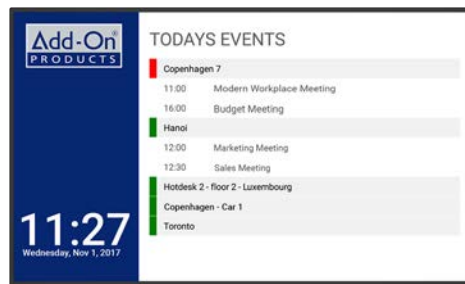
Add-On®
PRODUCTS

11:27
Wednesday, Nov 1, 2017

TODAYS EVENTS

Copenhagen 7

11:00 Modern Workplace Meeting

16:00 Budget Meeting

Hanoi

12:00 Marketing Meeting

12:30 Sales Meeting

Hotdesk 2 - floor 2 - Luxembourg

Copenhagen - Car 1

Toronto